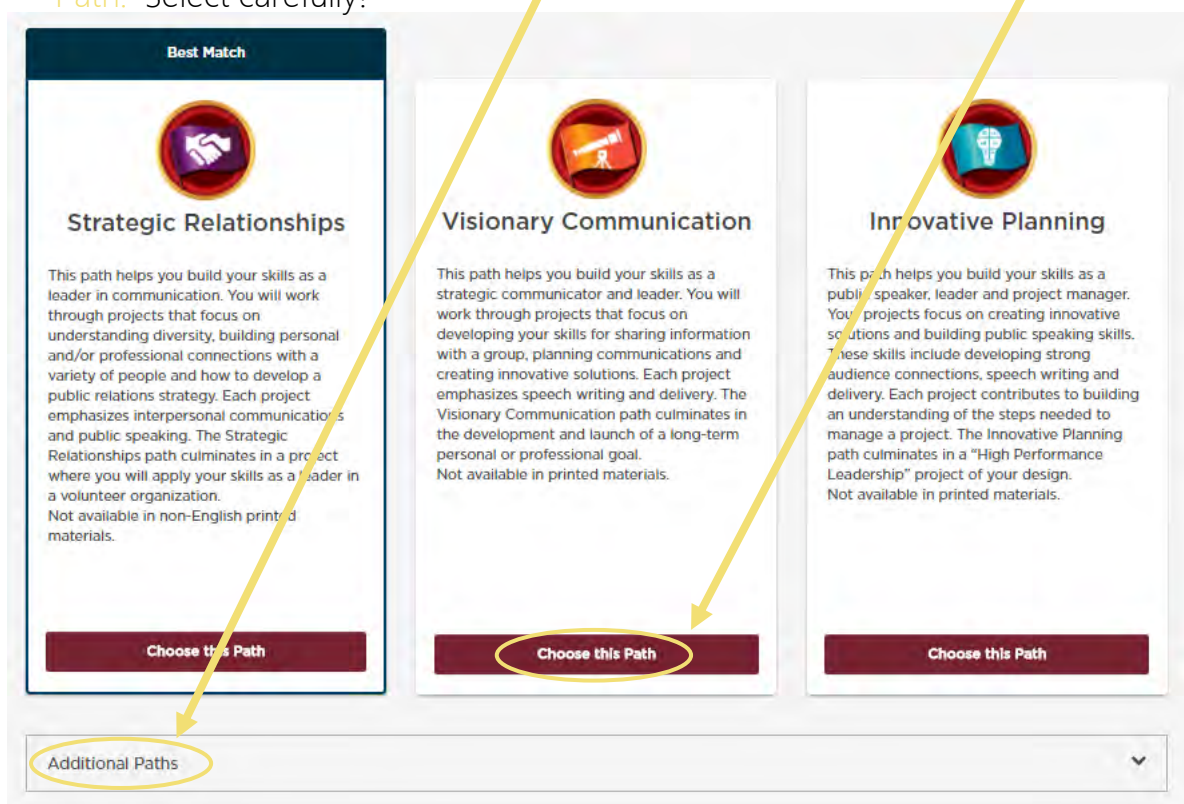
Path." Select carefully!

Best Match

Strategic Relationships

This path helps you build your skills as a leader in communication. You will work through projects that focus on understanding diversity, building personal and/or professional connections with a variety of people and how to develop a public relations strategy. Each project emphasizes interpersonal communications and public speaking. The Strategic Relationships path culminates in a project where you will apply your skills as a leader in a volunteer organization.
Not available in non-English printed materials.

Choose this Path

Visionary Communication

This path helps you build your skills as a strategic communicator and leader. You will work through projects that focus on developing your skills for sharing information with a group, planning communications and creating innovative solutions. Each project emphasizes speech writing and delivery. The Visionary Communication path culminates in the development and launch of a long-term personal or professional goal.
Not available in printed materials.

Choose this Path

Innovative Planning

This path helps you build your skills as a public speaker, leader and project manager. Your projects focus on creating innovative solutions and building public speaking skills. These skills include developing strong audience connections, speech writing and delivery. Each project contributes to building an understanding of the steps needed to manage a project. The Innovative Planning path culminates in a "High Performance Leadership" project of your design.
Not available in printed materials.

Choose this Path

Additional Paths